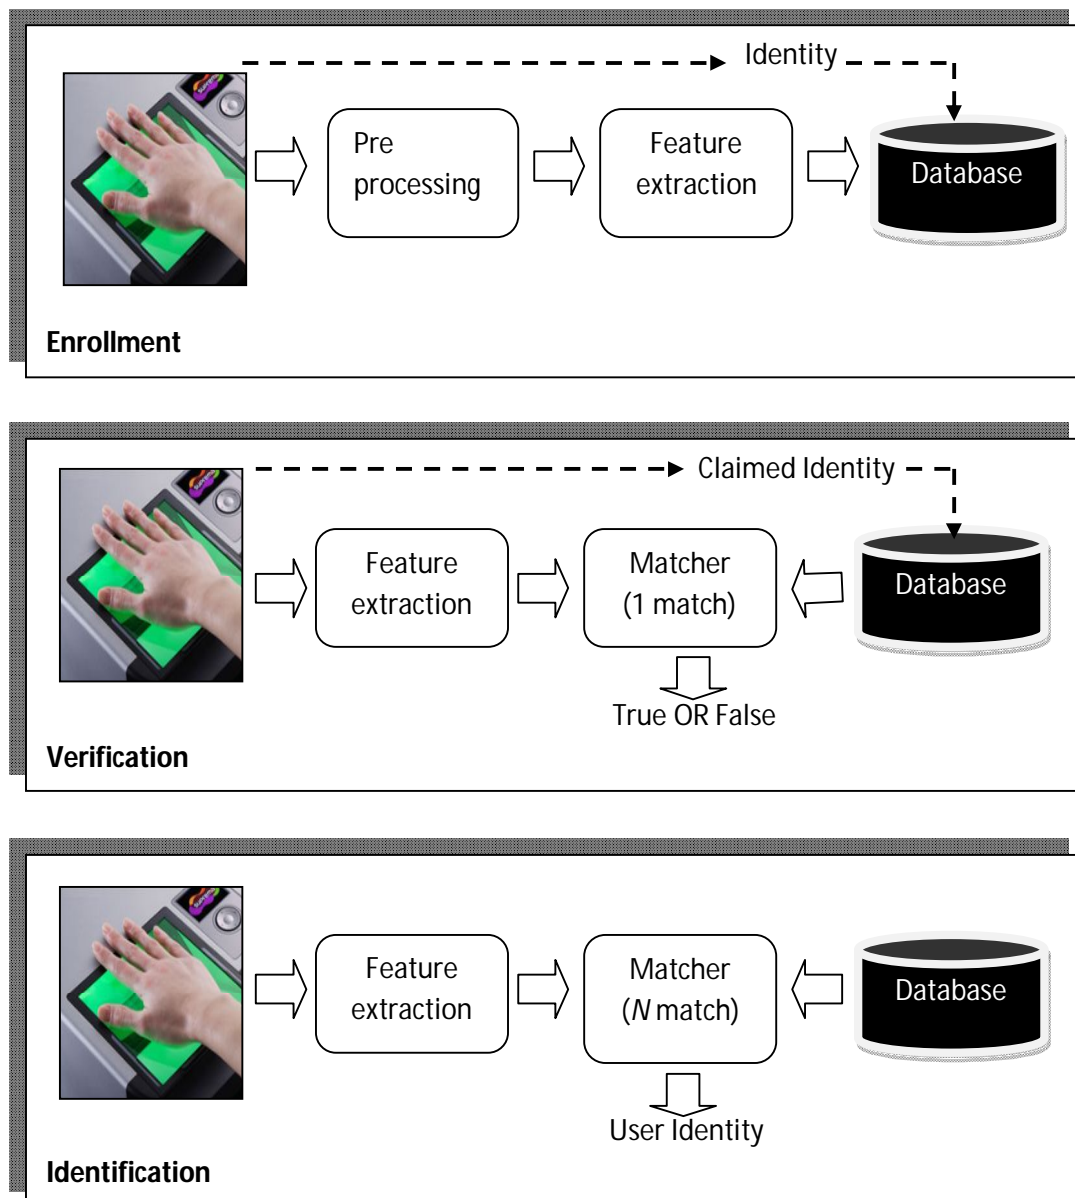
Identity

Pre processing

Feature extraction

Database

Enrollment

Claimed Identity

Feature extraction

Matcher (1 match)

Database

True OR False

Verification

Feature extraction

Matcher ($N$ match)

Database

User Identity

Identification